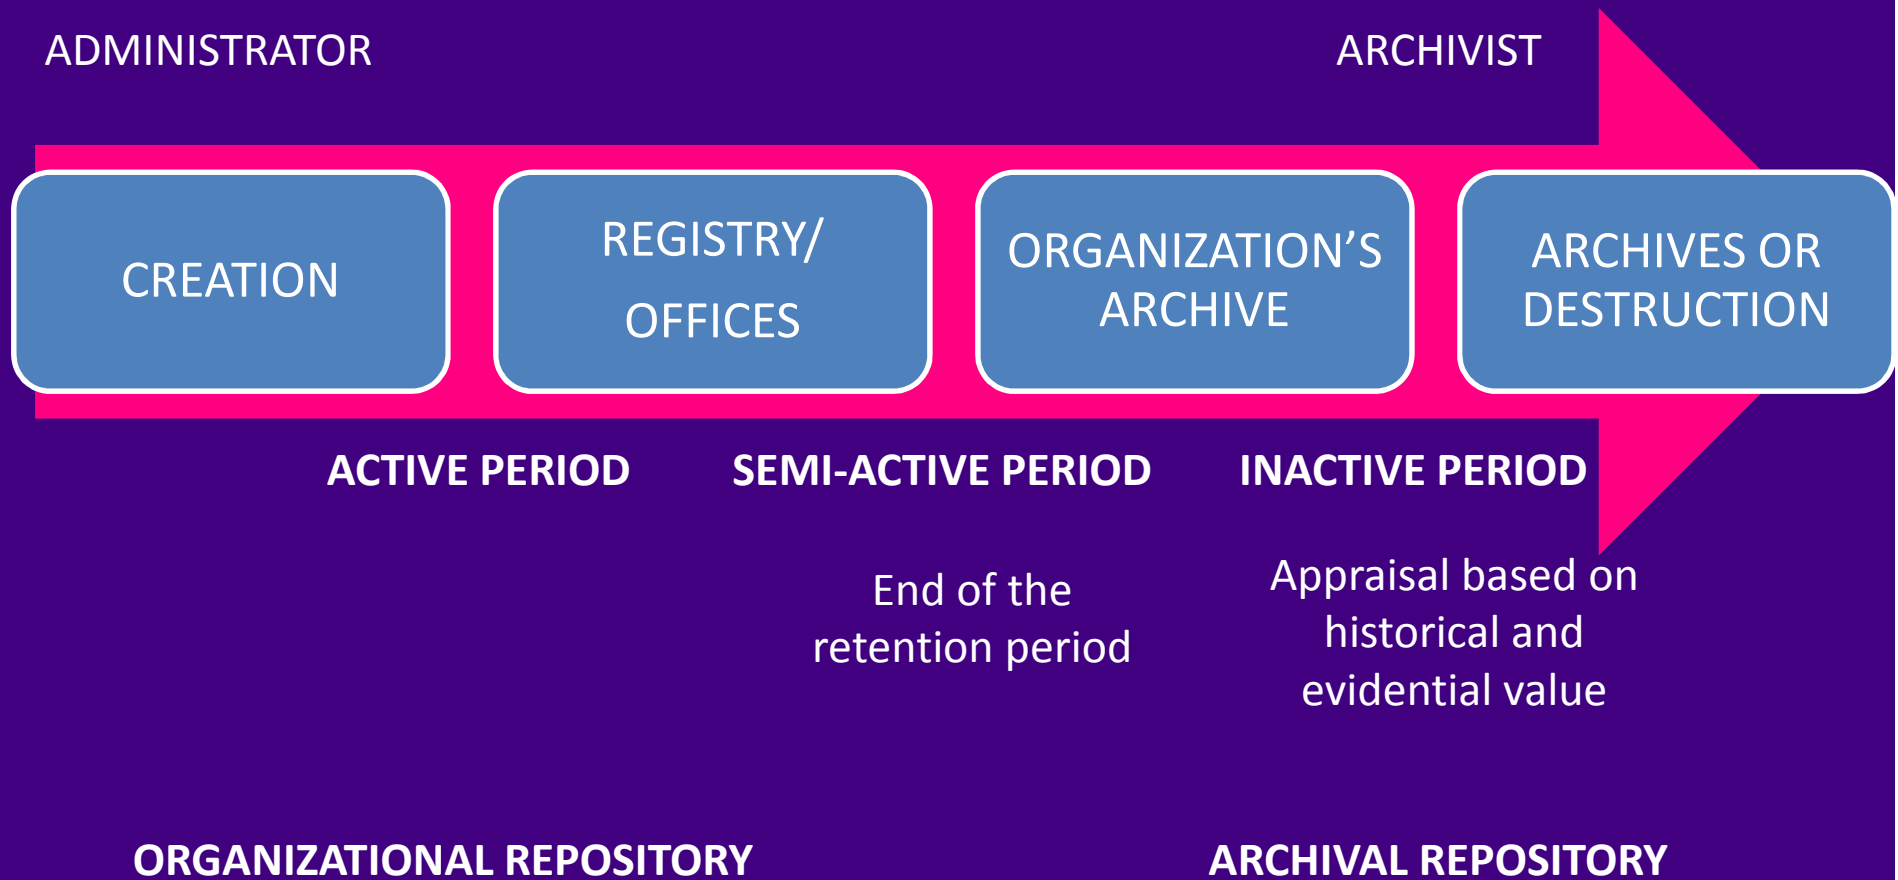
ADMINISTRATOR

ARCHIVIST

CREATION

REGISTRY/
OFFICES

ORGANIZATION'S ARCHIVE

ARCHIVES OR DESTRUCTION

ACTIVE PERIOD

SEMI-ACTIVE PERIOD

INACTIVE PERIOD

End of the retention period

Appraisal based on historical and evidential value

ORGANIZATIONAL REPOSITORY

ARCHIVAL REPOSITORY